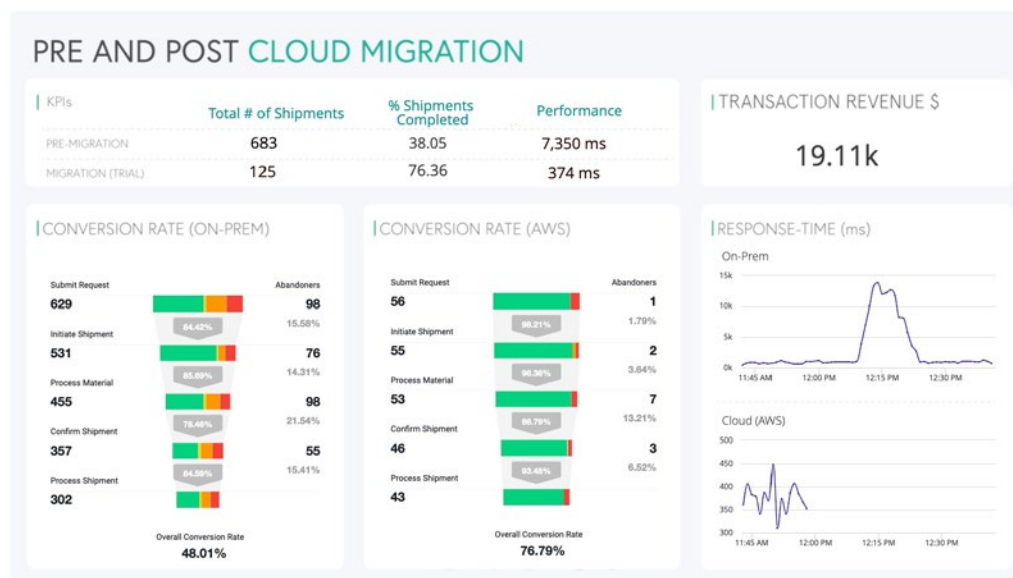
PRE AND POST CLOUD MIGRATION

KPIs

| | Total # of Shipments | % Shipments Completed | Performance |
|---|---|---|---|
| PRE-MIGRATION | 683 | 38.05 | 7,350 ms |
| MIGRATION (TRIAL) | 125 | 76.36 | 374 ms |

TRANSACTION REVENUE $

19.11k

CONVERSION RATE (ON-PREM)

Submit Request
629
Abandoners
98
15.58%
84.42%
Initiate Shipment
531
76
14.31%
85.69%
Process Material
455
98
21.54%
78.46%
Confirm Shipment
357
55
15.41%
84.59%
Process Shipment
302

Overall Conversion Rate
48.01%

CONVERSION RATE (AWS)

Submit Request
56
Abandoners
1
1.79%
98.21%
Initiate Shipment
55
2
3.64%
96.36%
Process Material
53
7
13.21%
86.79%
Confirm Shipment
46
3
6.52%
93.48%
Process Shipment
43

Overall Conversion Rate
76.79%

RESPONSE-TIME (ms)

On-Prem
15k
10k
5k
0k
11:45 AM
12:00 PM
12:15 PM
12:30 PM

Cloud (AWS)
500
450
400
350
300
11:45 AM
12:00 PM
12:15 PM
12:30 PM